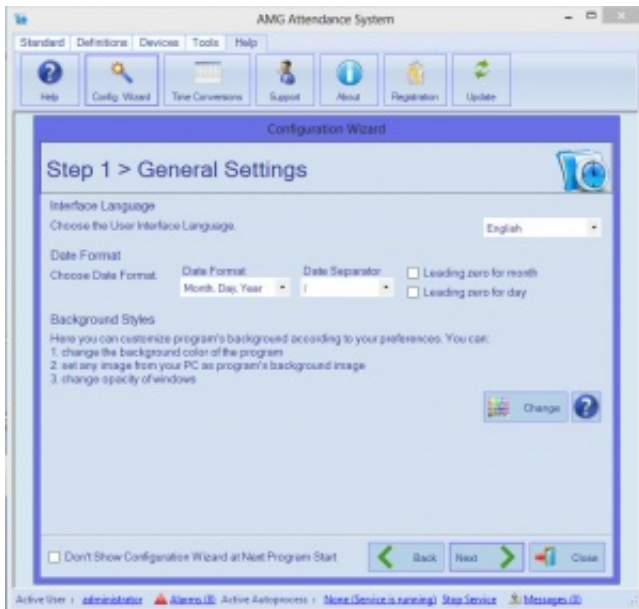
AMG Attendance System

Standard Definitions Devices Tools Help

Help Config. Wizard Time Conversions Support About Registration Update

Configuration Wizard

Step 1 > General Settings

Interface Language
Choose the User Interface Language. English

Date Format
Choose Date Format. Date Format Month, Day, Year Date Separator / Leading zero for month Leading zero for day

Background Styles
Here you can customize program's background according to your preferences. You can:
1. change the background color of the program
2. set any image from your PC as program's background image
3. change opacity of windows

Change

Don't Show Configuration Wizard at Next Program Start Back Next Close

Active User : administrator Alarms (8) Active Autoprocess : None (Service is running) Stop Service Messages (0)